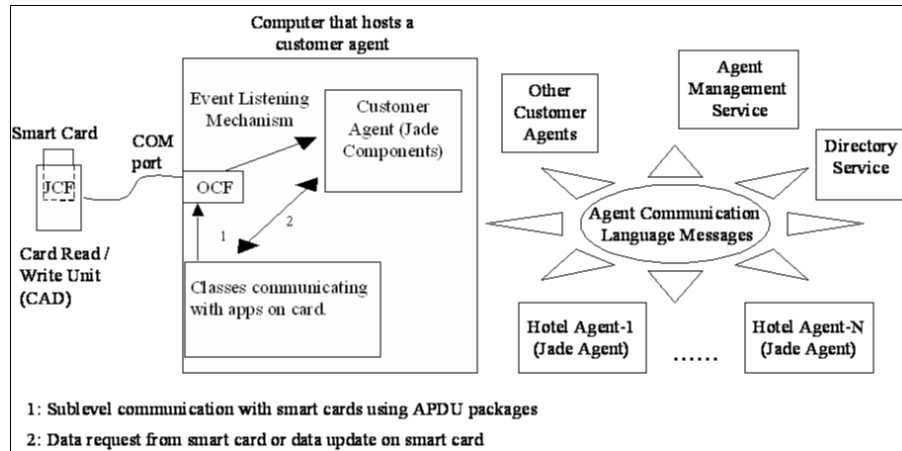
Computer that hosts a customer agent

Smart Card

JCF

COM port

OCF

Event Listening Mechanism

Customer Agent (Jade Components)

1

2

Classes communicating with apps on card.

Card Read / Write Unit (CAD)

Other Customer Agents

Agent Management Service

Directory Service

Agent Communication Language Messages

Hotel Agent-1 (Jade Agent)

......

Hotel Agent-N (Jade Agent)

1: Sublevel communication with smart cards using APDU packages

2: Data request from smart card or data update on smart card